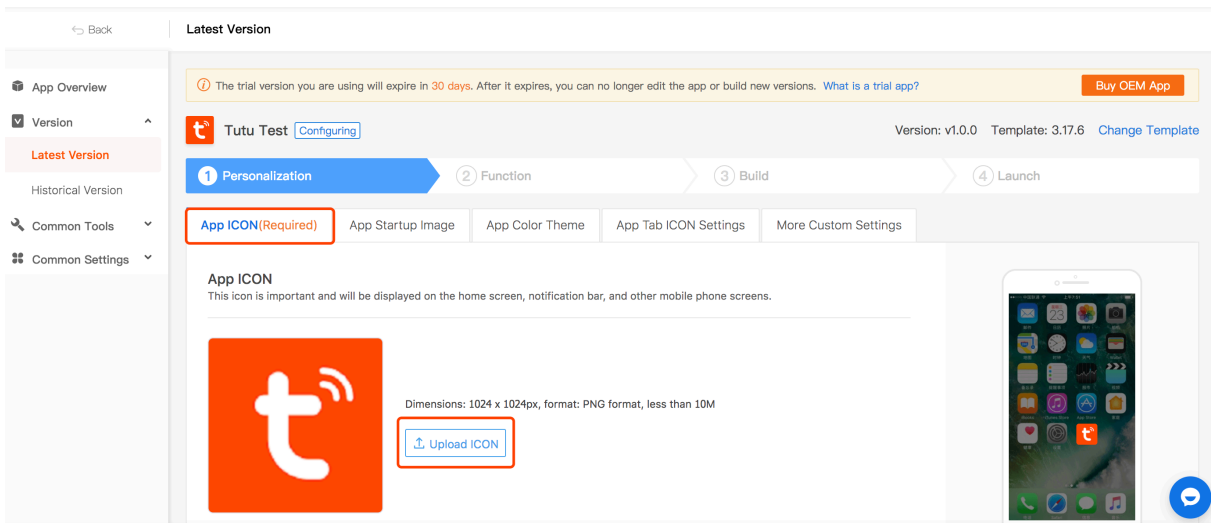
Back

Latest Version

App Overview

Version

Latest Version

Historical Version

Common Tools

Common Settings

The trial version you are using will expire in 30 days. After it expires, you can no longer edit the app or build new versions. What is a trial app?

Buy OEM App

Tutu Test Configuring

Version: v1.0.0 Template: 3.17.6 Change Template

1 Personalization

2 Function

3 Build

4 Launch

App ICON(Required)

App Startup Image

App Color Theme

App Tab ICON Settings

More Custom Settings

App ICON

This icon is important and will be displayed on the home screen, notification bar, and other mobile phone screens.

Dimensions: 1024 x 1024px, format: PNG format, less than 10M

Upload ICON